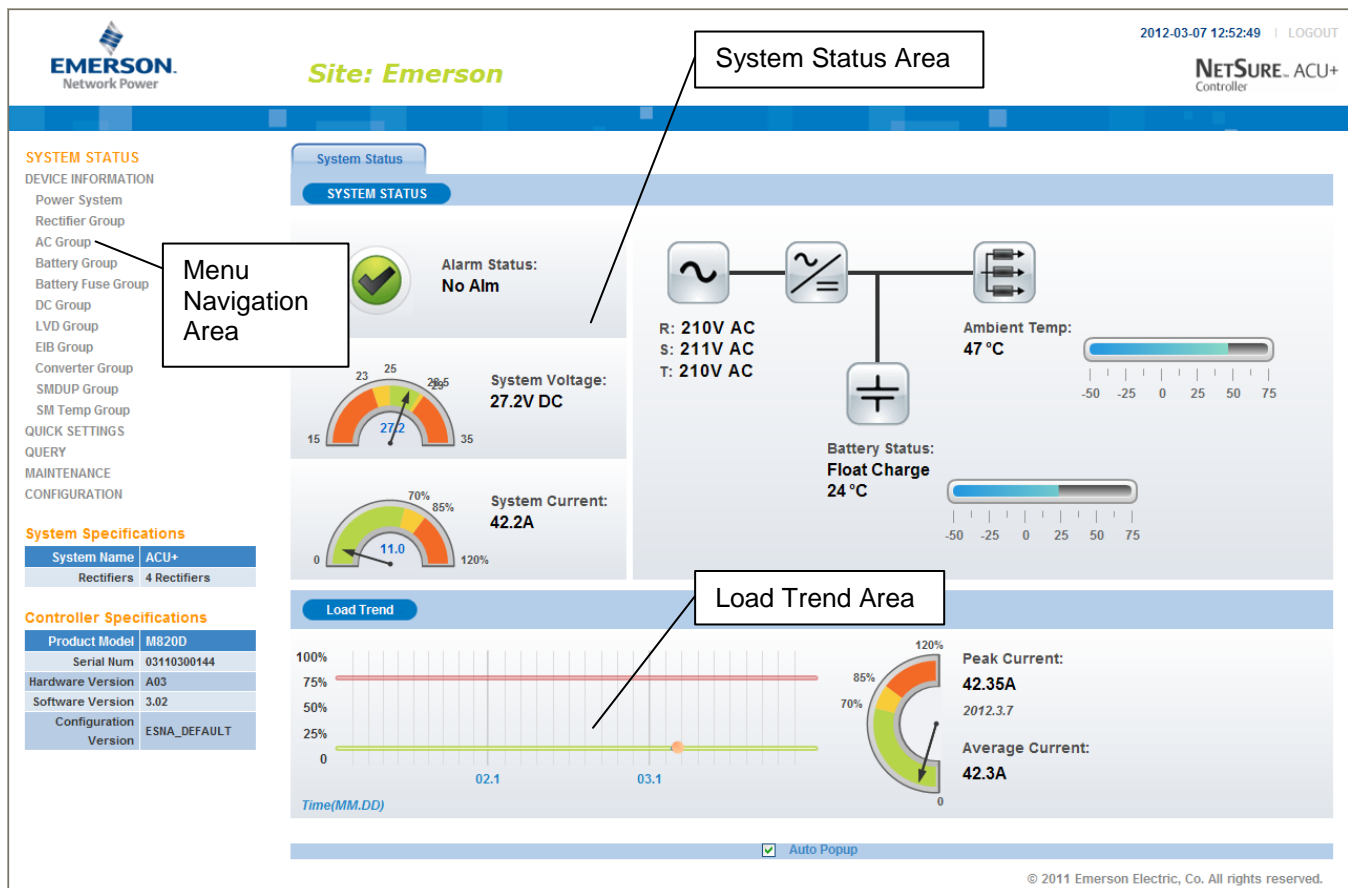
EMERSON.
Network Power

Site: Emerson

System Status Area

2012-03-07 12:52:49 | LOGOUT

NETSURE. ACU+
Controller

SYSTEM STATUS
DEVICE INFORMATION
Power System
Rectifier Group
AC Group
Battery Group
Battery Fuse Group
DC Group
LVD Group
EIB Group
Converter Group
SMDUP Group
SM Temp Group
QUICK SETTINGS
QUERY
MAINTENANCE
CONFIGURATION

Menu Navigation Area

System Specifications

| System Name | ACU+ |
|---|---|
| Rectifiers | 4 Rectifiers |

Controller Specifications

| Product Model | M820D |
|---|---|
| Serial Num | 03110300144 |
| Hardware Version | A03 |
| Software Version | 3.02 |
| Configuration Version | ESNA_DEFAULT |

System Status

SYSTEM STATUS

Alarm Status:
No Alm

15 23 25 28.5 29 35
27.2
System Voltage:
27.2V DC

0 70% 85% 120%
11.0
System Current:
42.2A

R: 210V AC
S: 211V AC
T: 210V AC

Ambient Temp:
47 °C
-50 -25 0 25 50 75

Battery Status:
Float Charge
24 °C
-50 -25 0 25 50 75

Load Trend Area

Load Trend

100%
75%
50%
25%
0
02.1
03.1
Time(MM.DD)

120%
85%
70%
0

Peak Current:
42.35A
2012.3.7
Average Current:
42.3A

Auto Popup

© 2011 Emerson Electric, Co. All rights reserved.